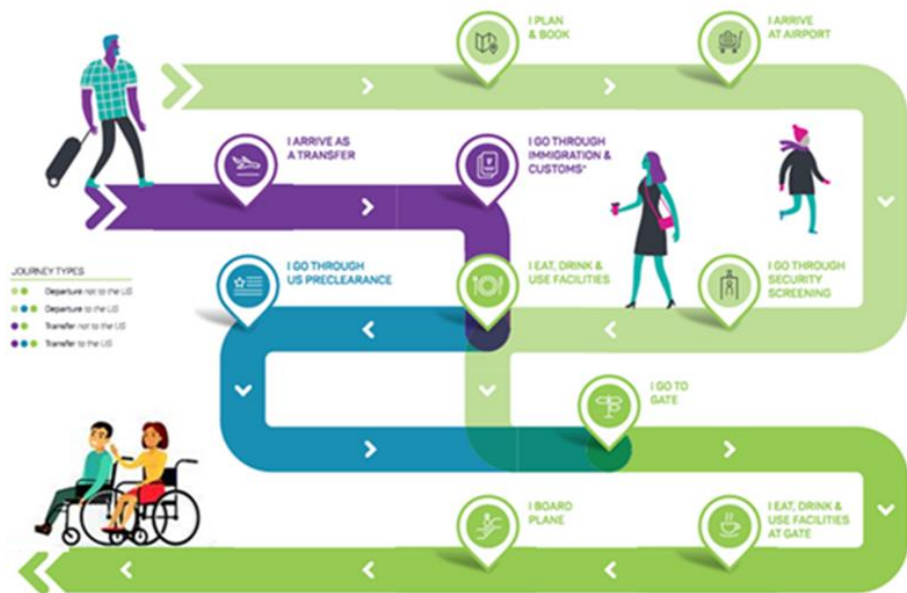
I PLAN & BOOK

I ARRIVE AT AIRPORT

I ARRIVE AS A TRANSFER

I GO THROUGH IMMIGRATION & CUSTOMS*

JOURNEY TYPES
Departure not to the US
Departure to the US
Transfer not to the US
Transfer to the US

I GO THROUGH US PRECLEARANCE

I EAT, DRINK & USE FACILITIES

I GO THROUGH SECURITY SCREENING

I GO TO GATE

I BOARD PLANE

I EAT, DRINK & USE FACILITIES AT GATE